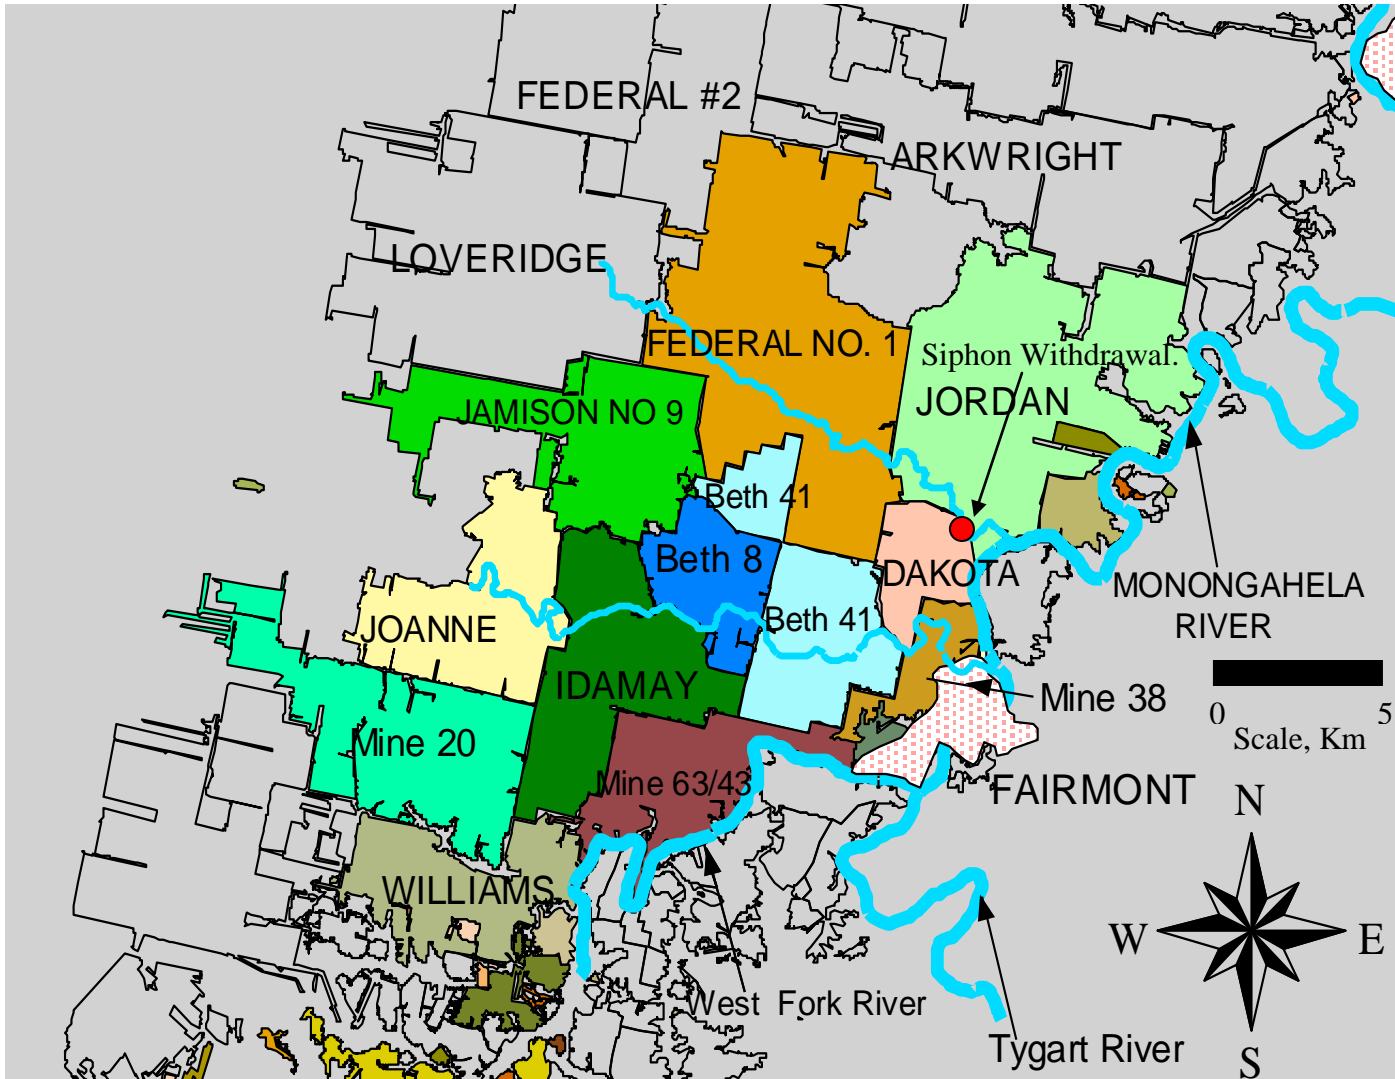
FEDERAL #2
ARKWRIGHT
LOVERIDGE
FEDERAL NO. 1
Siphon Withdrawal.
JORDAN
JAMISON NO 9
Beth 41
Beth 8
DAKOTA
MONONGAHELA RIVER
JOANNE
Beth 41
IDAMAY
Mine 38
0
5
Scale, Km
Mine 20
Mine 63/43
FAIRMONT
N
WILLIAMS
W
E
West Fork River
Tygart River
S